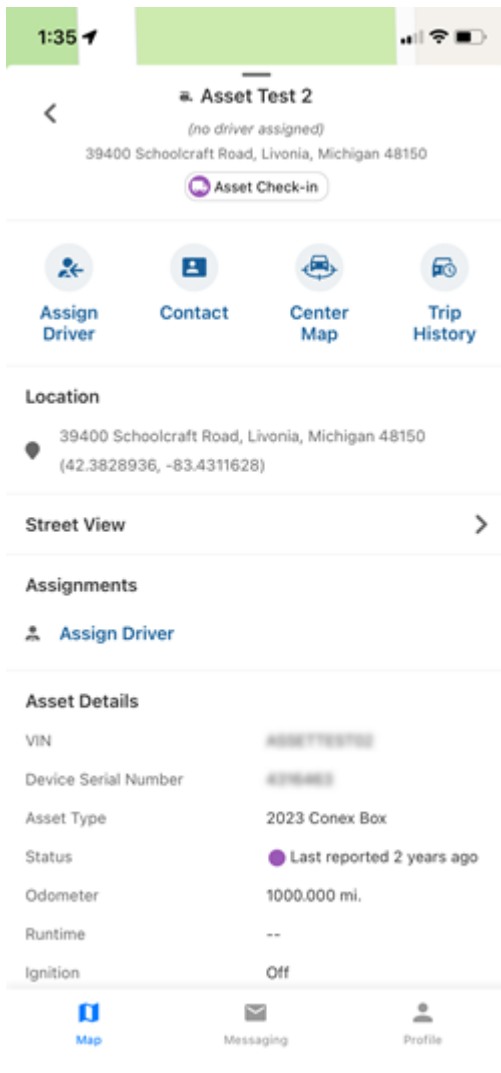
1:35

Asset Test 2

(no driver assigned)

39400 Schoolcraft Road, Livonia, Michigan 48150

Asset Check-in

Assign Driver

Contact

Center Map

Trip History

Location

39400 Schoolcraft Road, Livonia, Michigan 48150 (42.3828936, -83.4311628)

Street View

Assignments

Assign Driver

Asset Details

| | |
|---|---|
| VIN | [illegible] |
| Device Serial Number | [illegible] |
| Asset Type | 2023 Conex Box |
| Status | Last reported 2 years ago |
| Odometer | 1000.000 mi. |
| Runtime | -- |
| Ignition | Off |

Map

Messaging

Profile